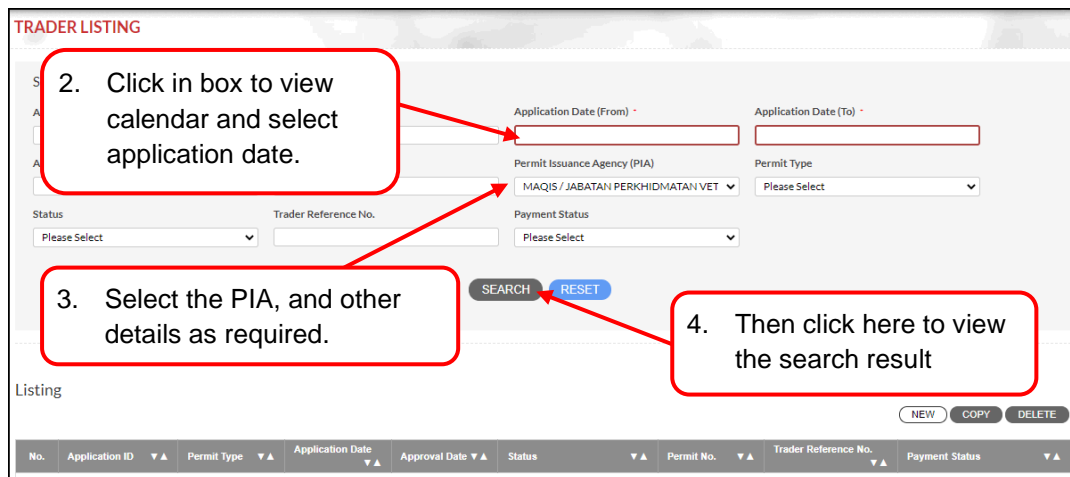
TRADER LISTING

S

A

A

2. Click in box to view calendar and select application date.

Application Date (From) *

Application Date (To) *

Permit Issuance Agency (PIA)

MAQIS / JABATAN PERKHIDMATAN VET

Permit Type

Please Select

Status

Please Select

Trader Reference No.

Payment Status

Please Select

3. Select the PIA, and other details as required.

SEARCH

RESET

4. Then click here to view the search result

Listing

NEW COPY DELETE

| No. | Application ID ▼▲ | Permit Type ▼▲ | Application Date ▼▲ | Approval Date ▼▲ | Status ▼▲ | Permit No. ▼▲ | Trader Reference No. ▼▲ | Payment Status ▼▲ |
|---|---|---|---|---|---|---|---|---|